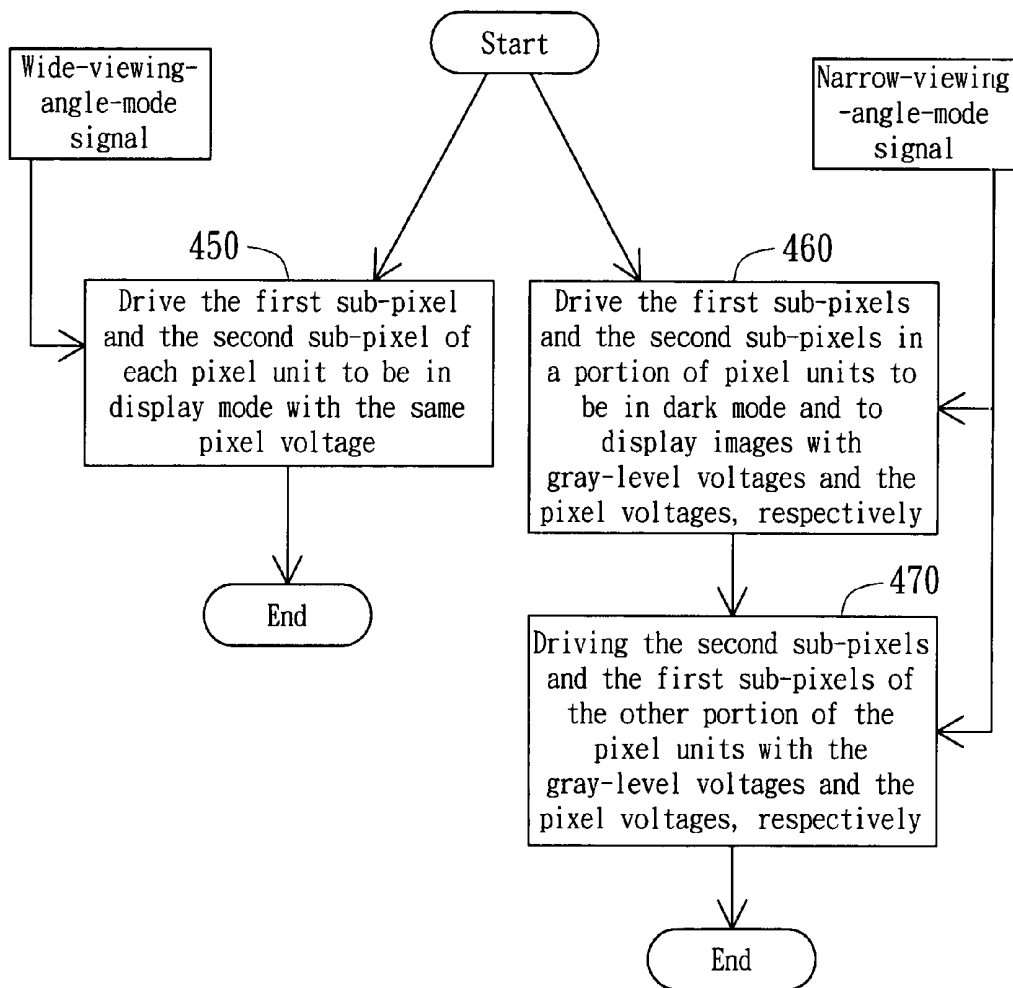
Start

Wide-viewing-angle-mode signal

Narrow-viewing-angle-mode signal

450

Drive the first sub-pixel and the second sub-pixel of each pixel unit to be in display mode with the same pixel voltage

End

460

Drive the first sub-pixels and the second sub-pixels in a portion of pixel units to be in dark mode and to display images with gray-level voltages and the pixel voltages, respectively

470

Driving the second sub-pixels and the first sub-pixels of the other portion of the pixel units with the gray-level voltages and the pixel voltages, respectively

End